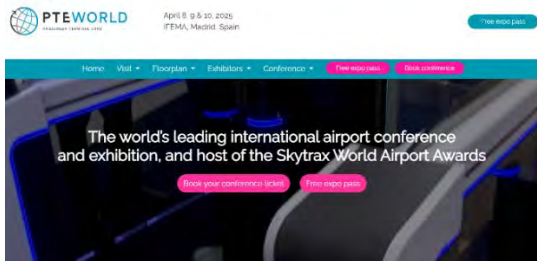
PTEWORLD

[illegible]

April 8, 9 & 10, 2025
IFEMA, Madrid, Spain

Free expo pass

Home Visit ▾ Floorplan ▾ Exhibitors ▾ Conference ▾ Free expo pass Book conference

The world's leading international airport conference and exhibition, and host of the Skytrax World Airport Awards

Book your conference ticket Free expo pass